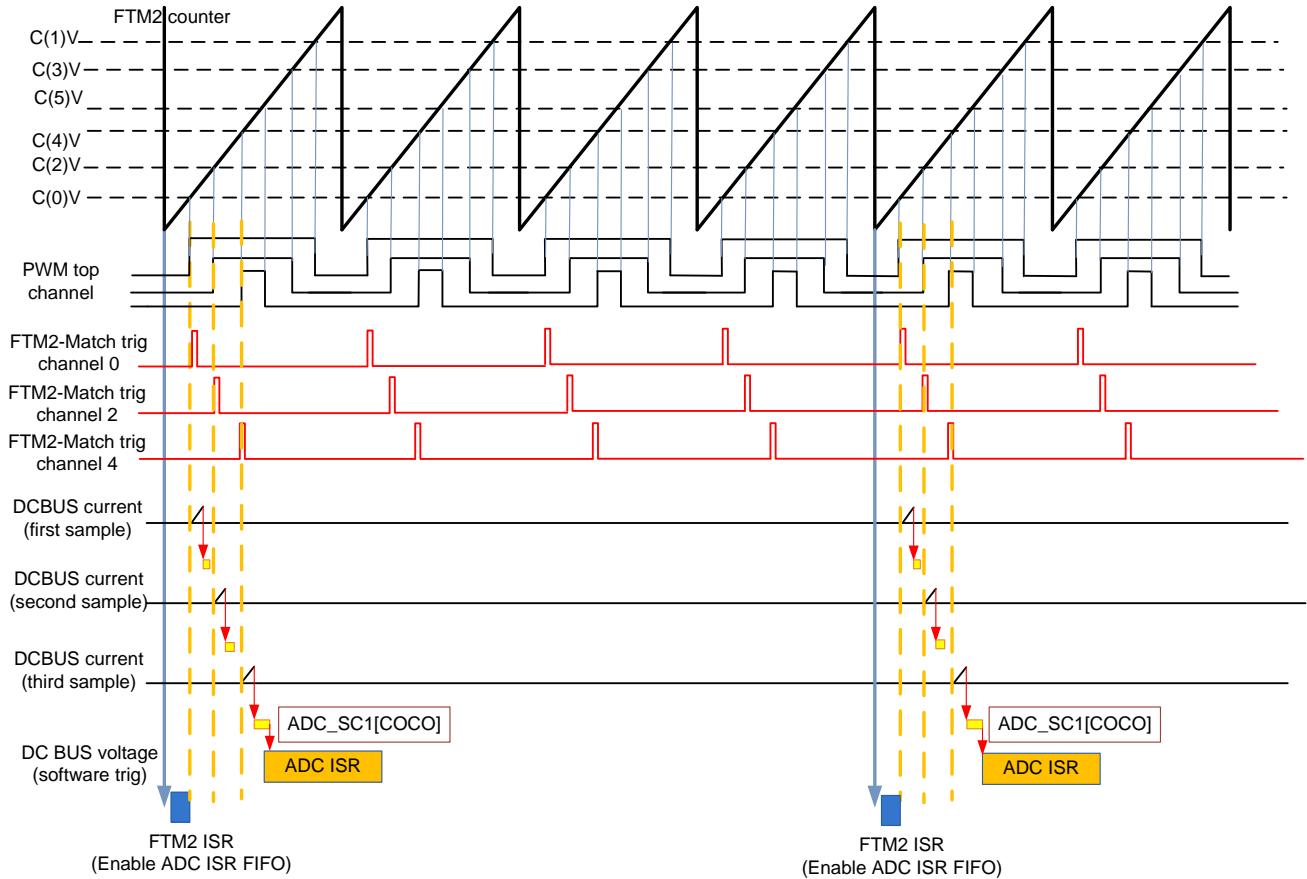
FTM2 counter

C(1)V
C(3)V
C(5)V
C(4)V
C(2)V
C(0)V

PWM top channel

FTM2-Match trig channel 0

FTM2-Match trig channel 2

FTM2-Match trig channel 4

DCBUS current (first sample)

DCBUS current (second sample)

DCBUS current (third sample)

ADC_SC1[COCO]

ADC_SC1[COCO]

DC BUS voltage (software trig)

ADC ISR

ADC ISR

FTM2 ISR (Enable ADC ISR FIFO)

FTM2 ISR (Enable ADC ISR FIFO)